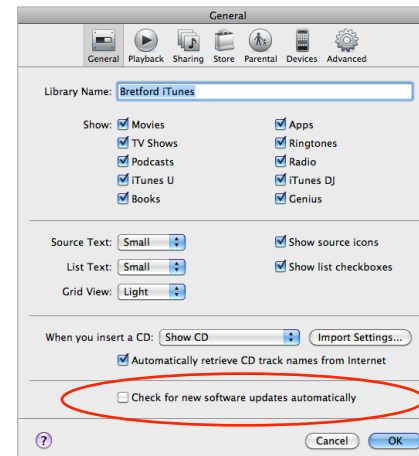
General

General Playback Sharing Store Parental Devices Advanced

Library Name: Bretford iTunes

Show: Movies
TV Shows
Podcasts
iTunes U
Books

Apps
Ringtones
Radio
iTunes DJ
Genius

Source Text: Small
List Text: Small
Grid View: Light

Show source icons
Show list checkboxes

When you insert a CD: Show CD
Import Settings...
Automatically retrieve CD track names from Internet

Check for new software updates automatically

?
Cancel
OK